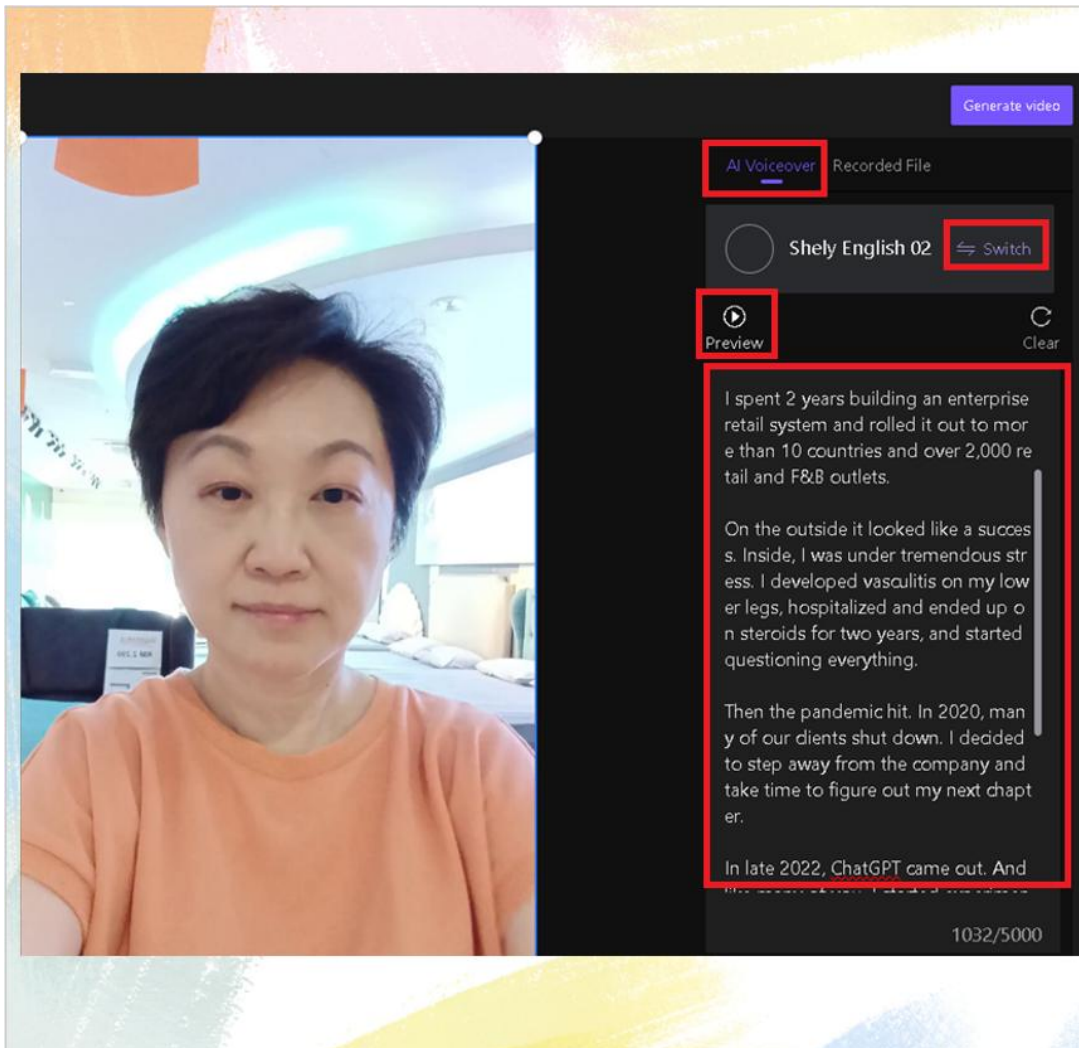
Generate video

AI Voiceover Recorded File

Shely English 02 ⇋ Switch

Preview

Clear

I spent 2 years building an enterprise retail system and rolled it out to more than 10 countries and over 2,000 retail and F&B outlets.

On the outside it looked like a success. Inside, I was under tremendous stress. I developed vasculitis on my lower legs, hospitalized and ended up on steroids for two years, and started questioning everything.

Then the pandemic hit. In 2020, many of our dients shut down. I decided to step away from the company and take time to figure out my next chapter.

In late 2022, ChatGPT came out. And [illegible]

1032/5000